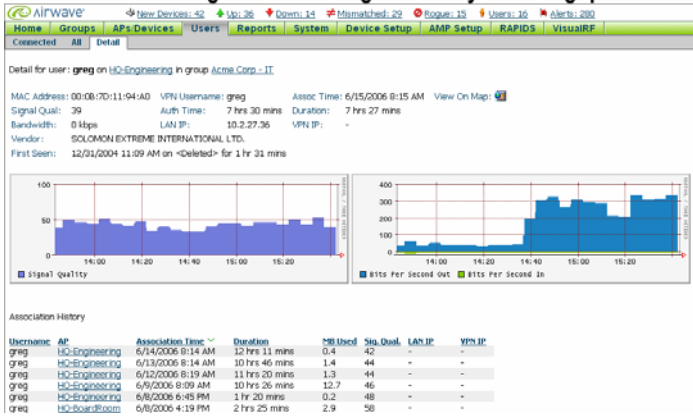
airwave
New Devices: 42 Up: 36 Down: 14 Mismatched: 29 Rogue: 15 Users: 16 Alerts: 280

Home | Groups | APs/Devices | Users | Reports | System | Device Setup | AMP Setup | RAPIDS | VisualRF

Connected | All | Detail

Detail for user: greg on HQ-Engineering in group Acme Corp - IT

MAC Address: 00:08:7D:11:94:A0 VPN Username: greg Assoc Time: 6/15/2006 8:15 AM View On Map:
Signal Qual: 39 Auth Time: 7 hrs 30 mins Duration: 7 hrs 27 mins
Bandwidth: 0 kbps LAN IP: 10.2.27.36 VPN IP: -
Vendor: SOLOMON EXTREME INTERNATIONAL LTD.
First Seen: 12/31/2004 11:09 AM on <Deleted> for 1 hr 31 mins

100
50
0
14:00 14:20 14:40 15:00 15:20
Signal Quality

400
300
200
100
0
14:00 14:20 14:40 15:00 15:20
Bits Per Second Out   Bits Per Second In

Association History

| Username | AP | Association Time | Duration | MB Used | Sig. Qual. | LAN IP | VPN IP |
|---|---|---|---|---|---|---|---|
| greg | HQ-Engineering | 6/14/2006 8:14 AM | 12 hrs 11 mins | 0.4 | 42 | - | - |
| greg | HQ-Engineering | 6/13/2006 8:14 AM | 10 hrs 46 mins | 1.4 | 44 | - | - |
| greg | HQ-Engineering | 6/12/2006 8:19 AM | 11 hrs 20 mins | 1.3 | 44 | - | - |
| greg | HQ-Engineering | 6/9/2006 8:09 AM | 10 hrs 26 mins | 12.7 | 46 | - | - |
| greg | HQ-Engineering | 6/8/2006 6:45 PM | 1 hr 20 mins | 0.2 | 48 | - | - |
| greg | HQ-BoardRoom | 6/8/2006 4:19 PM | 2 hrs 25 mins | 2.9 | 58 | - | - |